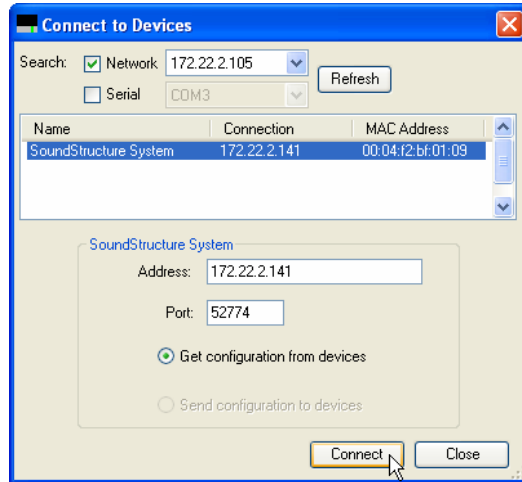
Connect to Devices

Search: Network 172.22.2.105 Refresh

Serial COM3

| Name | Connection | MAC Address |
|---|---|---|
| SoundStructure System | 172.22.2.141 | 00:04:f2:bf:01:09 |

SoundStructure System

Address: 172.22.2.141

Port: 52774

Get configuration from devices

Send configuration to devices

Connect Close